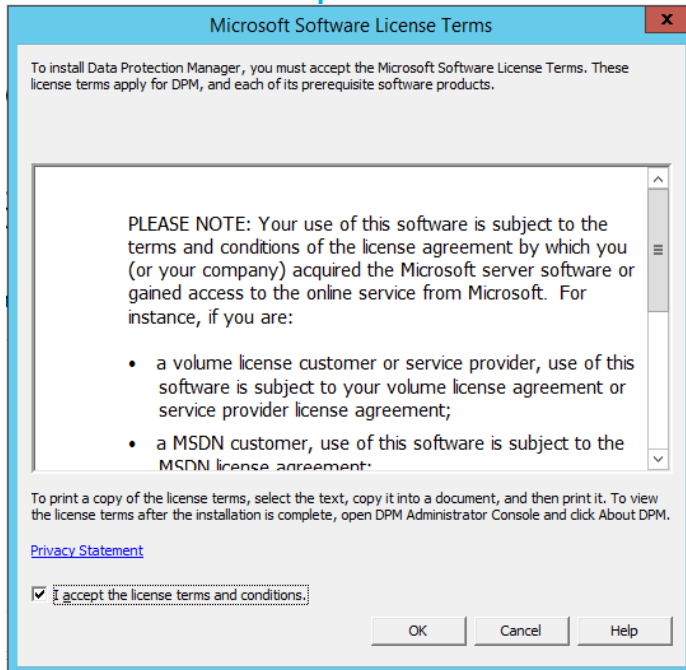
Microsoft Software License Terms

To install Data Protection Manager, you must accept the Microsoft Software License Terms. These license terms apply for DPM, and each of its prerequisite software products.

PLEASE NOTE: Your use of this software is subject to the terms and conditions of the license agreement by which you (or your company) acquired the Microsoft server software or gained access to the online service from Microsoft. For instance, if you are:

• a volume license customer or service provider, use of this software is subject to your volume license agreement or service provider license agreement;

• a MSDN customer, use of this software is subject to the MSDN license agreement;

To print a copy of the license terms, select the text, copy it into a document, and then print it. To view the license terms after the installation is complete, open DPM Administrator Console and click About DPM.

Privacy Statement

I accept the license terms and conditions.

OK
Cancel
Help